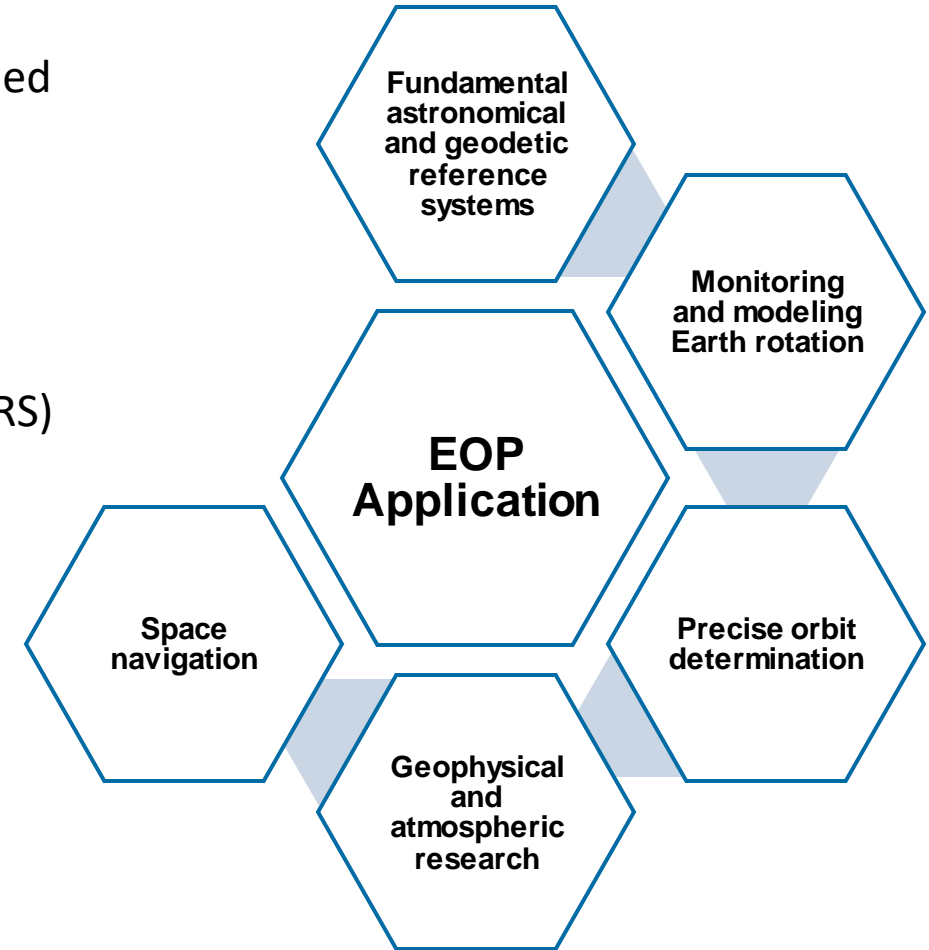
ed

RS)

Fundamental astronomical and geodetic reference systems

Monitoring and modeling Earth rotation

EOP Application

Space navigation

Precise orbit determination

Geophysical and atmospheric research